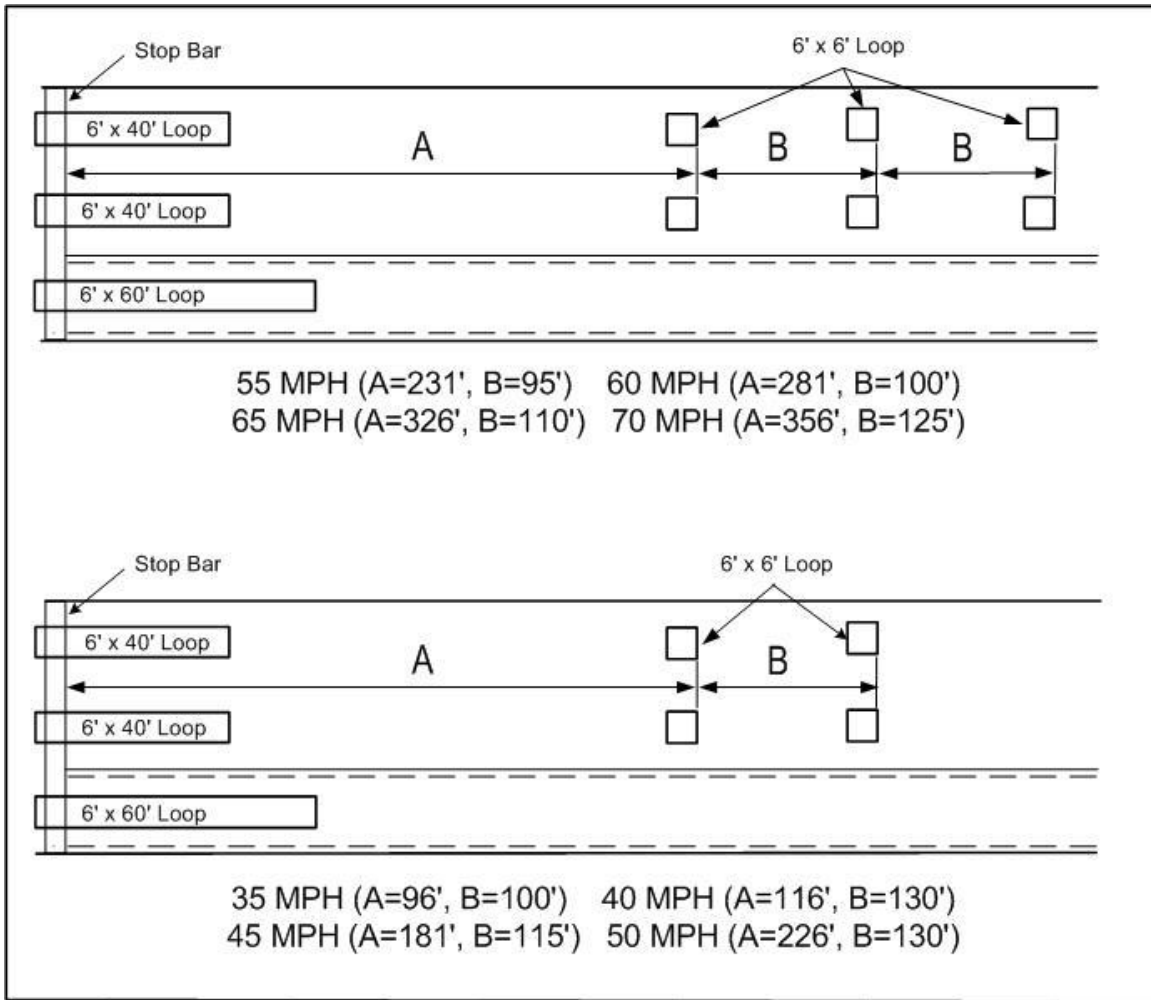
Stop Bar

6' x 6' Loop

6' x 40' Loop

A

B

B

6' x 40' Loop

6' x 60' Loop

55 MPH (A=231', B=95') 60 MPH (A=281', B=100')
65 MPH (A=326', B=110') 70 MPH (A=356', B=125')

Stop Bar

6' x 6' Loop

6' x 40' Loop

A

B

6' x 40' Loop

6' x 60' Loop

35 MPH (A=96', B=100') 40 MPH (A=116', B=130')
45 MPH (A=181', B=115') 50 MPH (A=226', B=130')